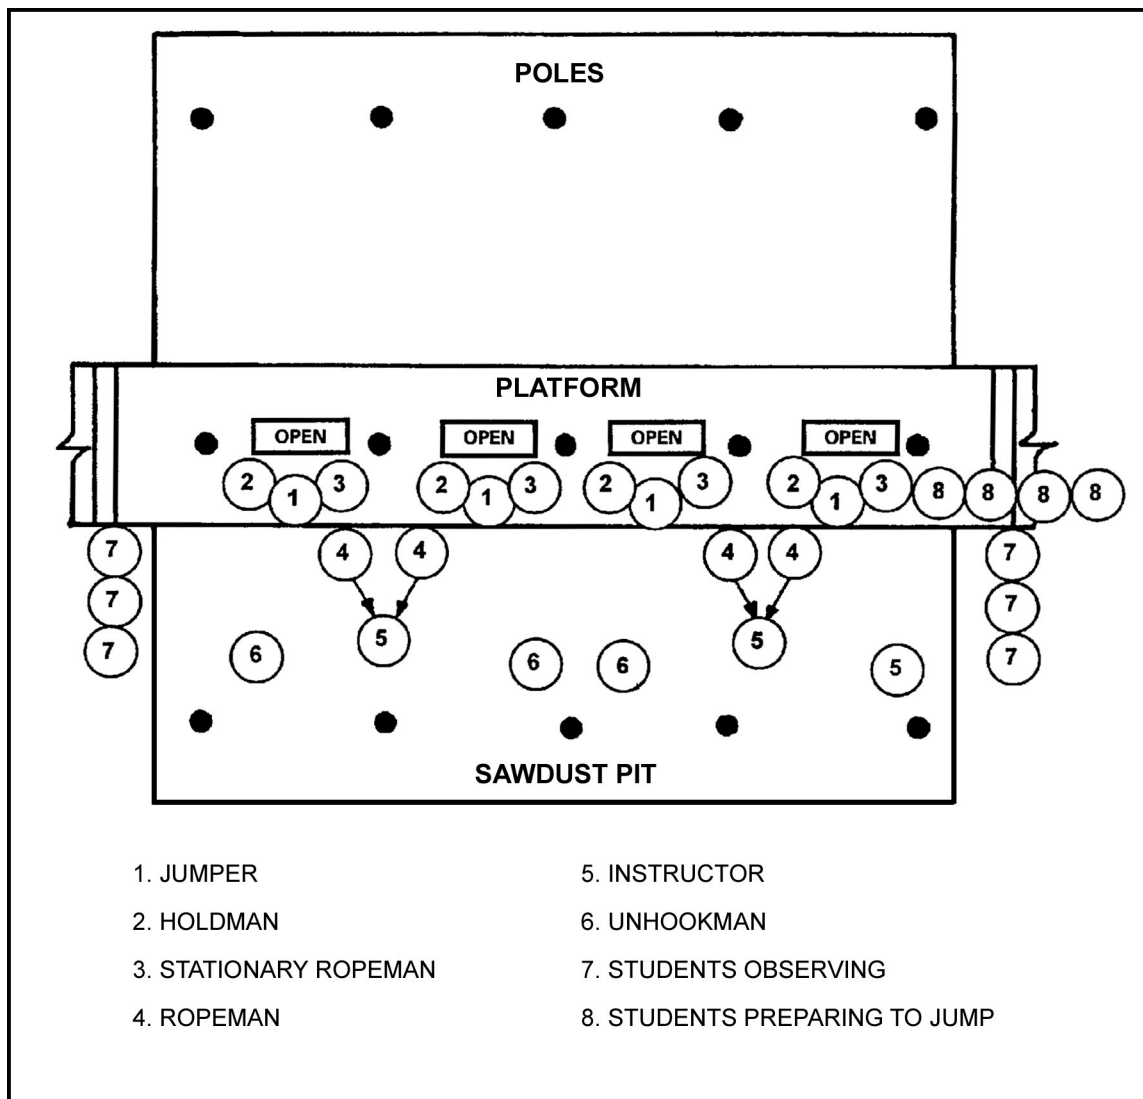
POLES

PLATFORM

OPEN OPEN OPEN OPEN

2 1 3 2 1 3 2 1 3 2 1 3 8 8 8 8

7 7 7

4 4 4 4

5 5

6 6 6 5

7 7 7

SAWDUST PIT

1. JUMPER
2. HOLDMAN
3. STATIONARY ROPEMAN
4. ROPEMAN

5. INSTRUCTOR
6. UNHOOKMAN
7. STUDENTS OBSERVING
8. STUDENTS PREPARING TO JUMP